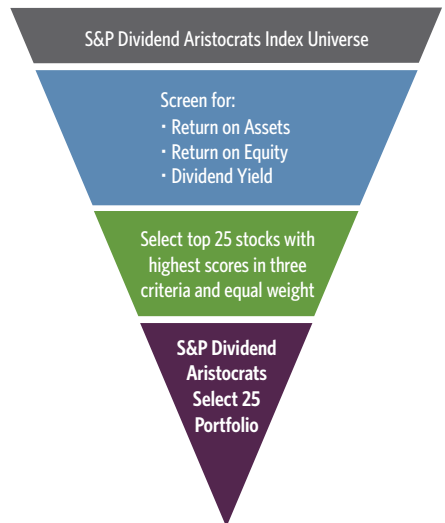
S&P Dividend Aristocrats Index Universe

Screen for:
• Return on Assets
• Return on Equity
• Dividend Yield

Select top 25 stocks with highest scores in three criteria and equal weight

S&P Dividend Aristocrats Select 25 Portfolio